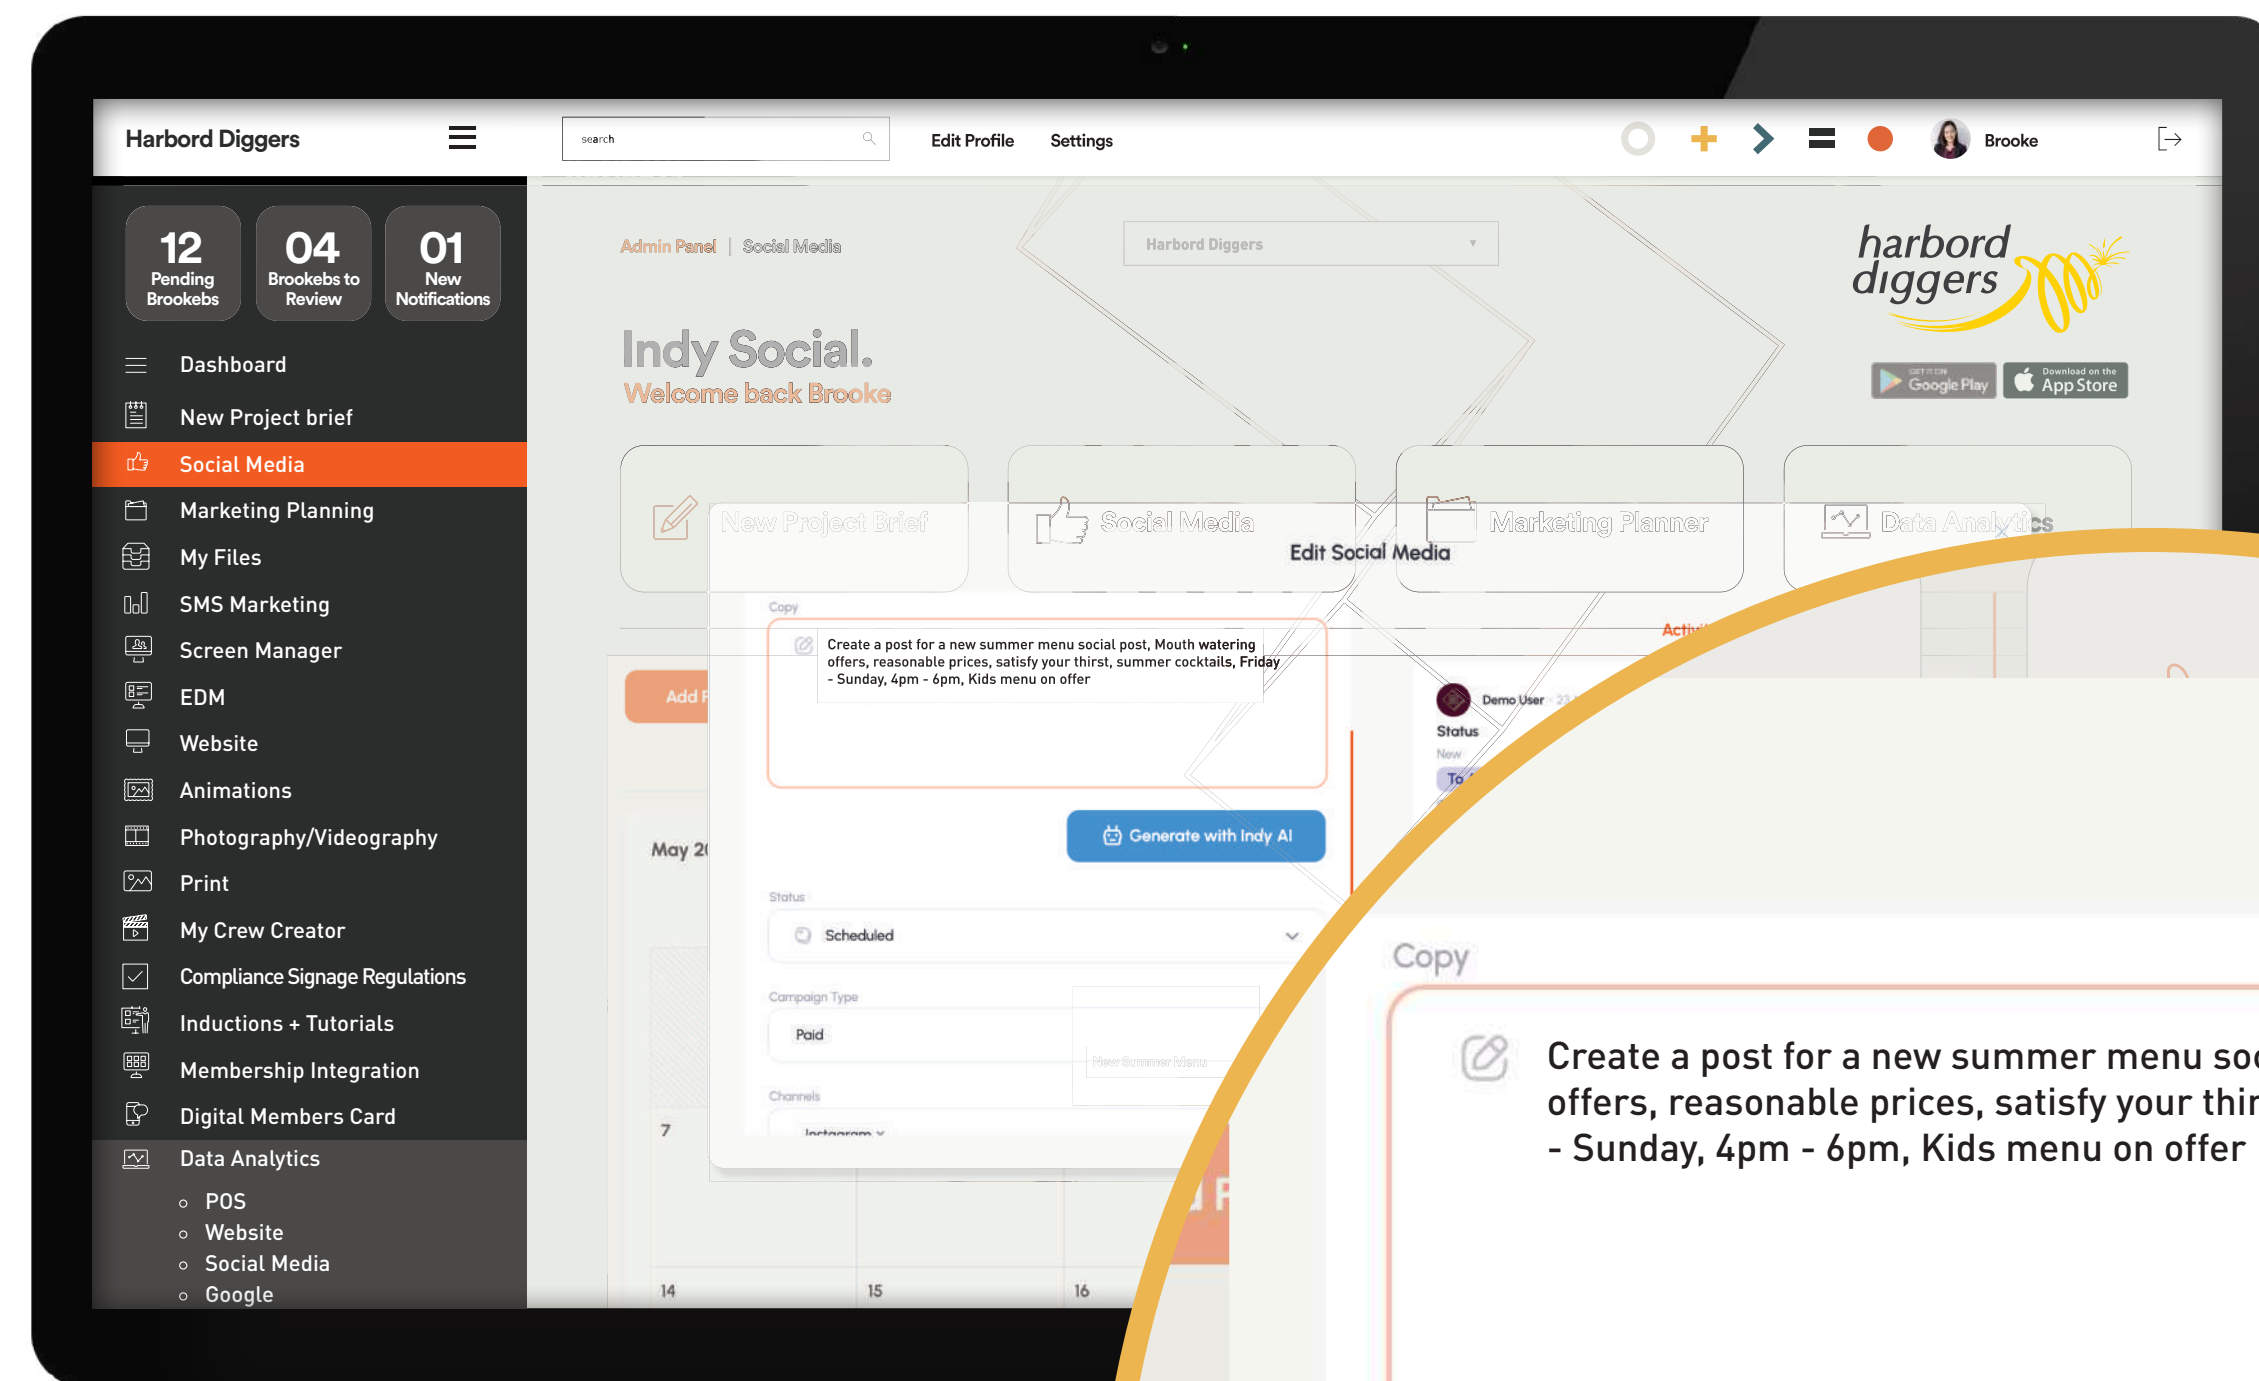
Harbord Diggers

search

Edit Profile Settings

Brooke

12 Pending Brookebs

04 Brookebs to Review

01 New Notifications

Dashboard
New Project brief
Social Media
Marketing Planning
My Files
SMS Marketing
Screen Manager
EDM
Website
Animations
Photography/Videography
Print
My Crew Creator
Compliance Signage Regulations
Inductions + Tutorials
Membership Integration
Digital Members Card
Data Analytics
POS
Website
Social Media
Google

Admin Panel | Social Media

Harbord Diggers

harbord diggers

GET IT ON Google Play

Download on the App Store

Indy Social.
Welcome back Brooke

New Project Brief

Social Media

Marketing Planner

Data Analytics

Edit Social Media

Copy

Create a post for a new summer menu social post, Mouth watering offers, reasonable prices, satisfy your thirst, summer cocktails, Friday - Sunday, 4pm - 6pm, Kids menu on offer

Add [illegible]

Generate with Indy AI

May 2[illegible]

Status

Scheduled

Campaign Type

Paid

New Summer Menu

Channels

Instagram

Acti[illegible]

Demo User

Status

New

To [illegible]

7

14 15 16

Copy

Create a post for a new summer menu so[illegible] offers, reasonable prices, satisfy your thi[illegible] - Sunday, 4pm - 6pm, Kids menu on offer